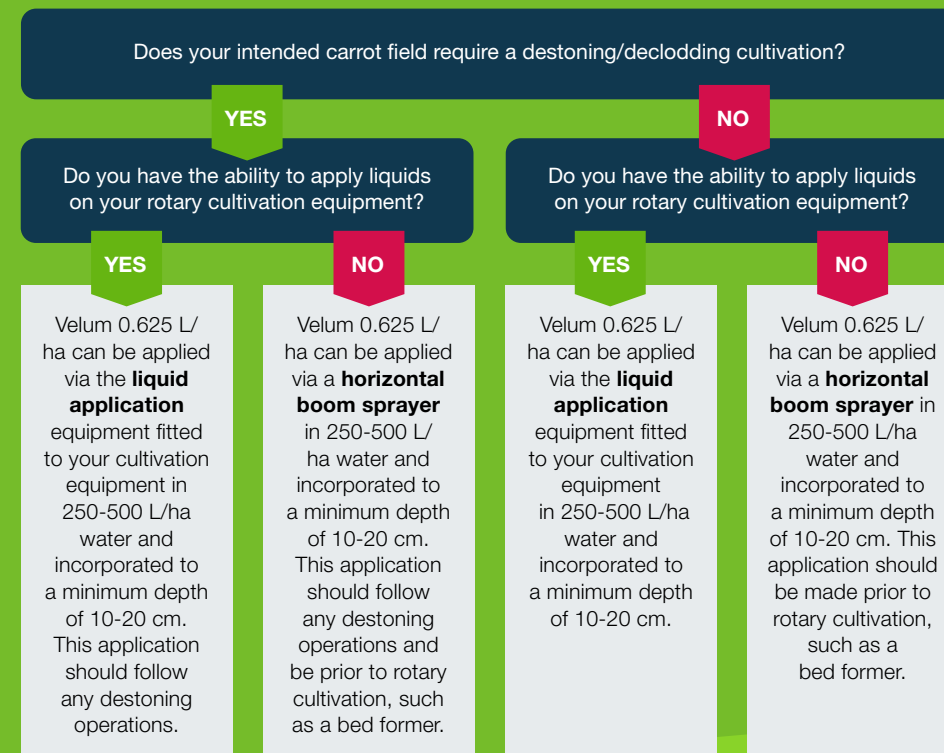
Does your intended carrot field require a destoning/declodding cultivation?

YES

Do you have the ability to apply liquids on your rotary cultivation equipment?

YES

Velum 0.625 L/ha can be applied via the **liquid application** equipment fitted to your cultivation equipment in 250-500 L/ha water and incorporated to a minimum depth of 10-20 cm. This application should follow any destoning operations.

NO

Velum 0.625 L/ha can be applied via a **horizontal boom sprayer** in 250-500 L/ha water and incorporated to a minimum depth of 10-20 cm. This application should follow any destoning operations and be prior to rotary cultivation, such as a bed former.

NO

Do you have the ability to apply liquids on your rotary cultivation equipment?

YES

Velum 0.625 L/ha can be applied via the **liquid application** equipment fitted to your cultivation equipment in 250-500 L/ha water and incorporated to a minimum depth of 10-20 cm.

NO

Velum 0.625 L/ha can be applied via a **horizontal boom sprayer** in 250-500 L/ha water and incorporated to a minimum depth of 10-20 cm. This application should be made prior to rotary cultivation, such as a bed former.